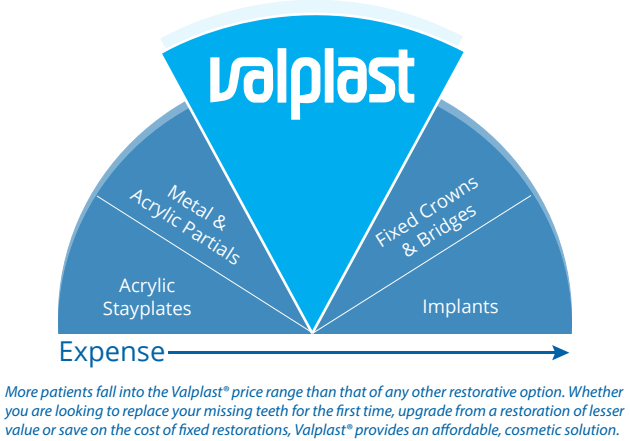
valplast

Metal & Acrylic Partials

Fixed Crowns & Bridges

Acrylic Stayplates

Implants

Expense

More patients fall into the Valplast® price range than that of any other restorative option. Whether you are looking to replace your missing teeth for the first time, upgrade from a restoration of lesser value or save on the cost of fixed restorations, Valplast® provides an affordable, cosmetic solution.